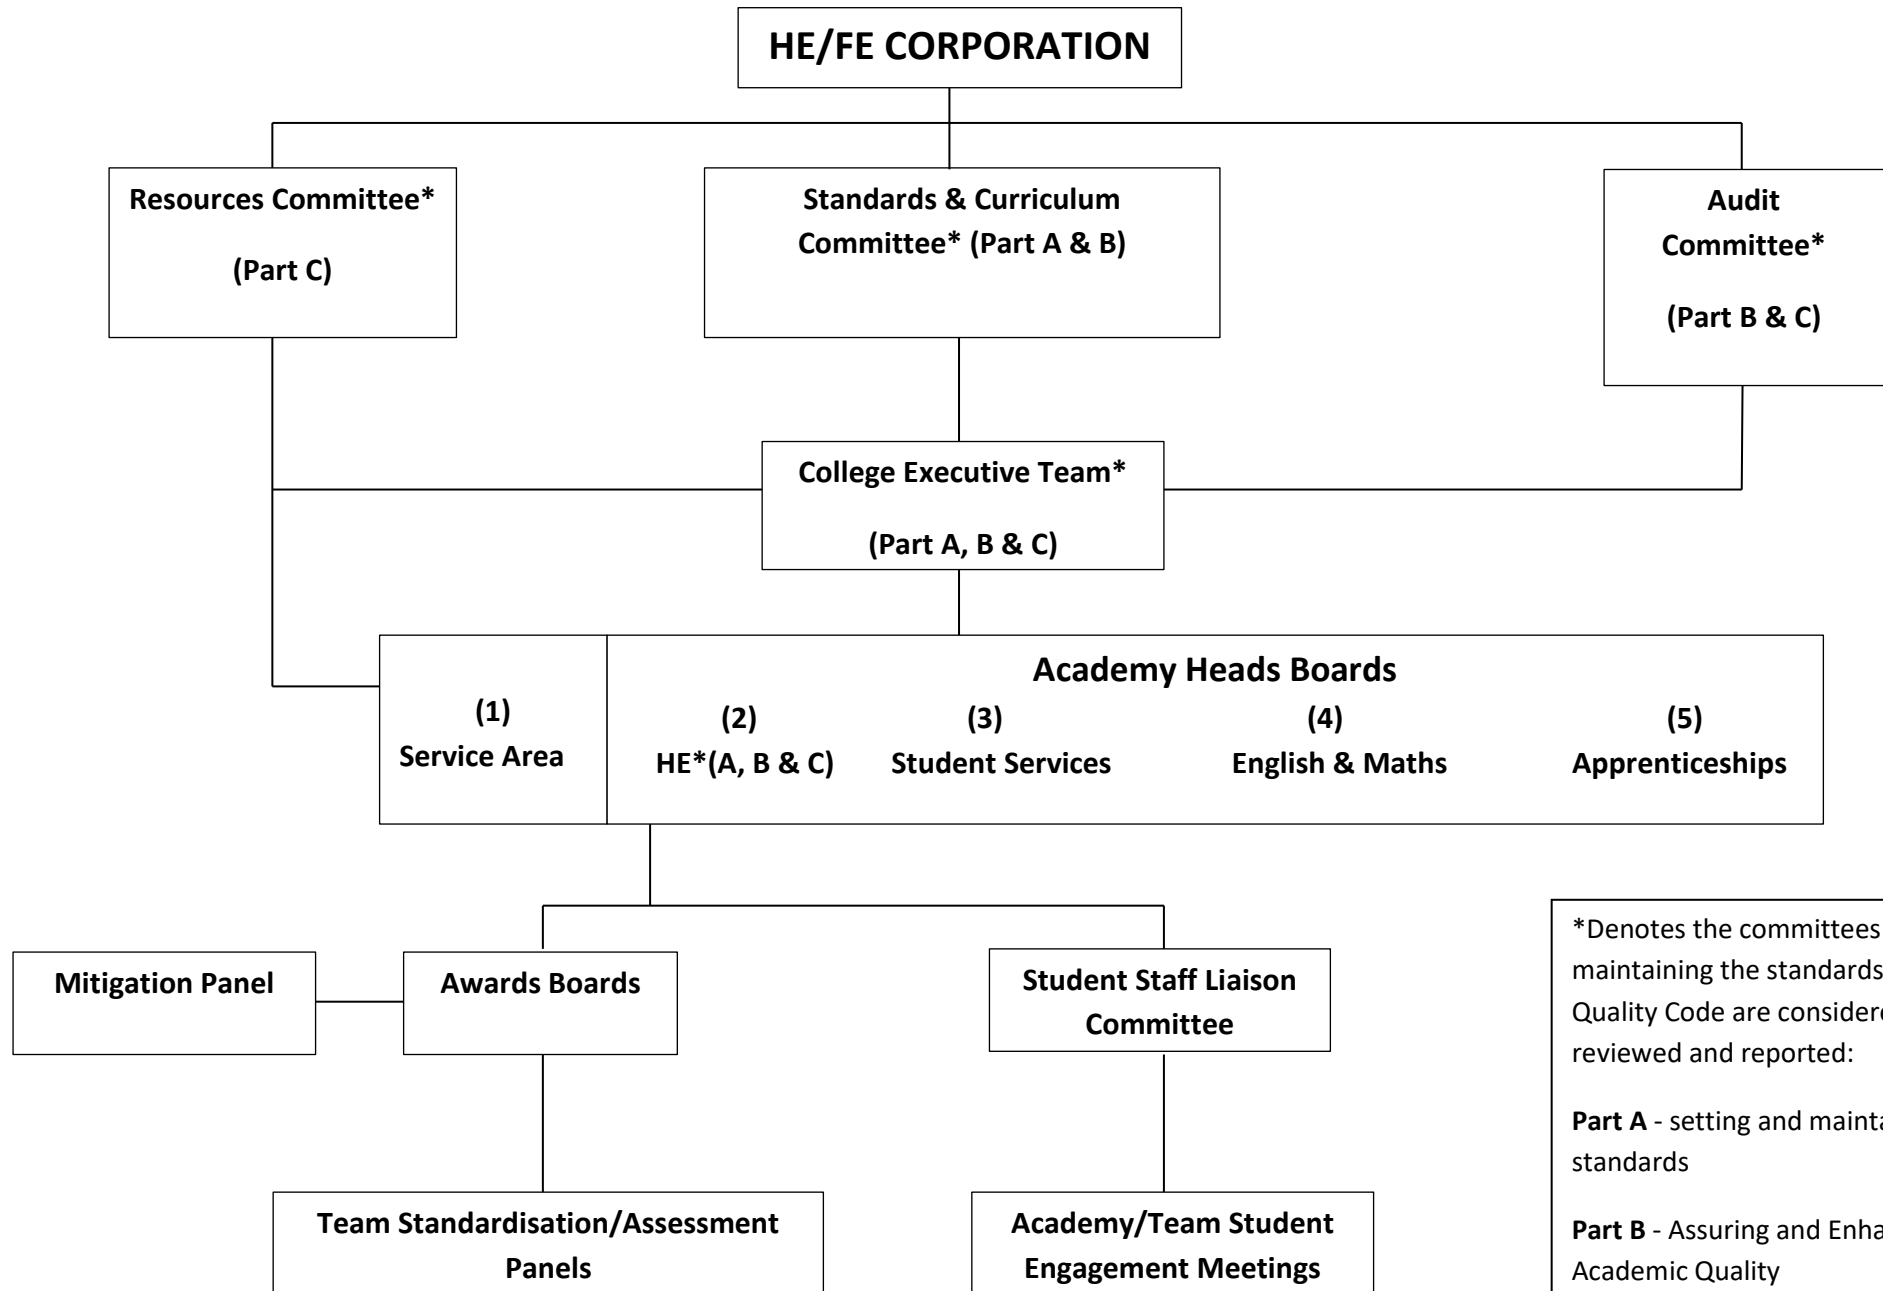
HE/FE CORPORATION

Resources Committee*

(Part C)

Standards & Curriculum Committee* (Part A & B)

Audit Committee*

(Part B & C)

College Executive Team*

(Part A, B & C)

(1)
Service Area

Academy Heads Boards

(2)
HE*(A, B & C)

(3)
Student Services

(4)
English & Maths

(5)
Apprenticeships

Mitigation Panel

Awards Boards

Student Staff Liaison Committee

Team Standardisation/Assessment Panels

Academy/Team Student Engagement Meetings

*Denotes the committees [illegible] maintaining the standards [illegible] Quality Code are considere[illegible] reviewed and reported:

Part A - setting and mainta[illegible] standards

Part B - Assuring and Enha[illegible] Academic Quality